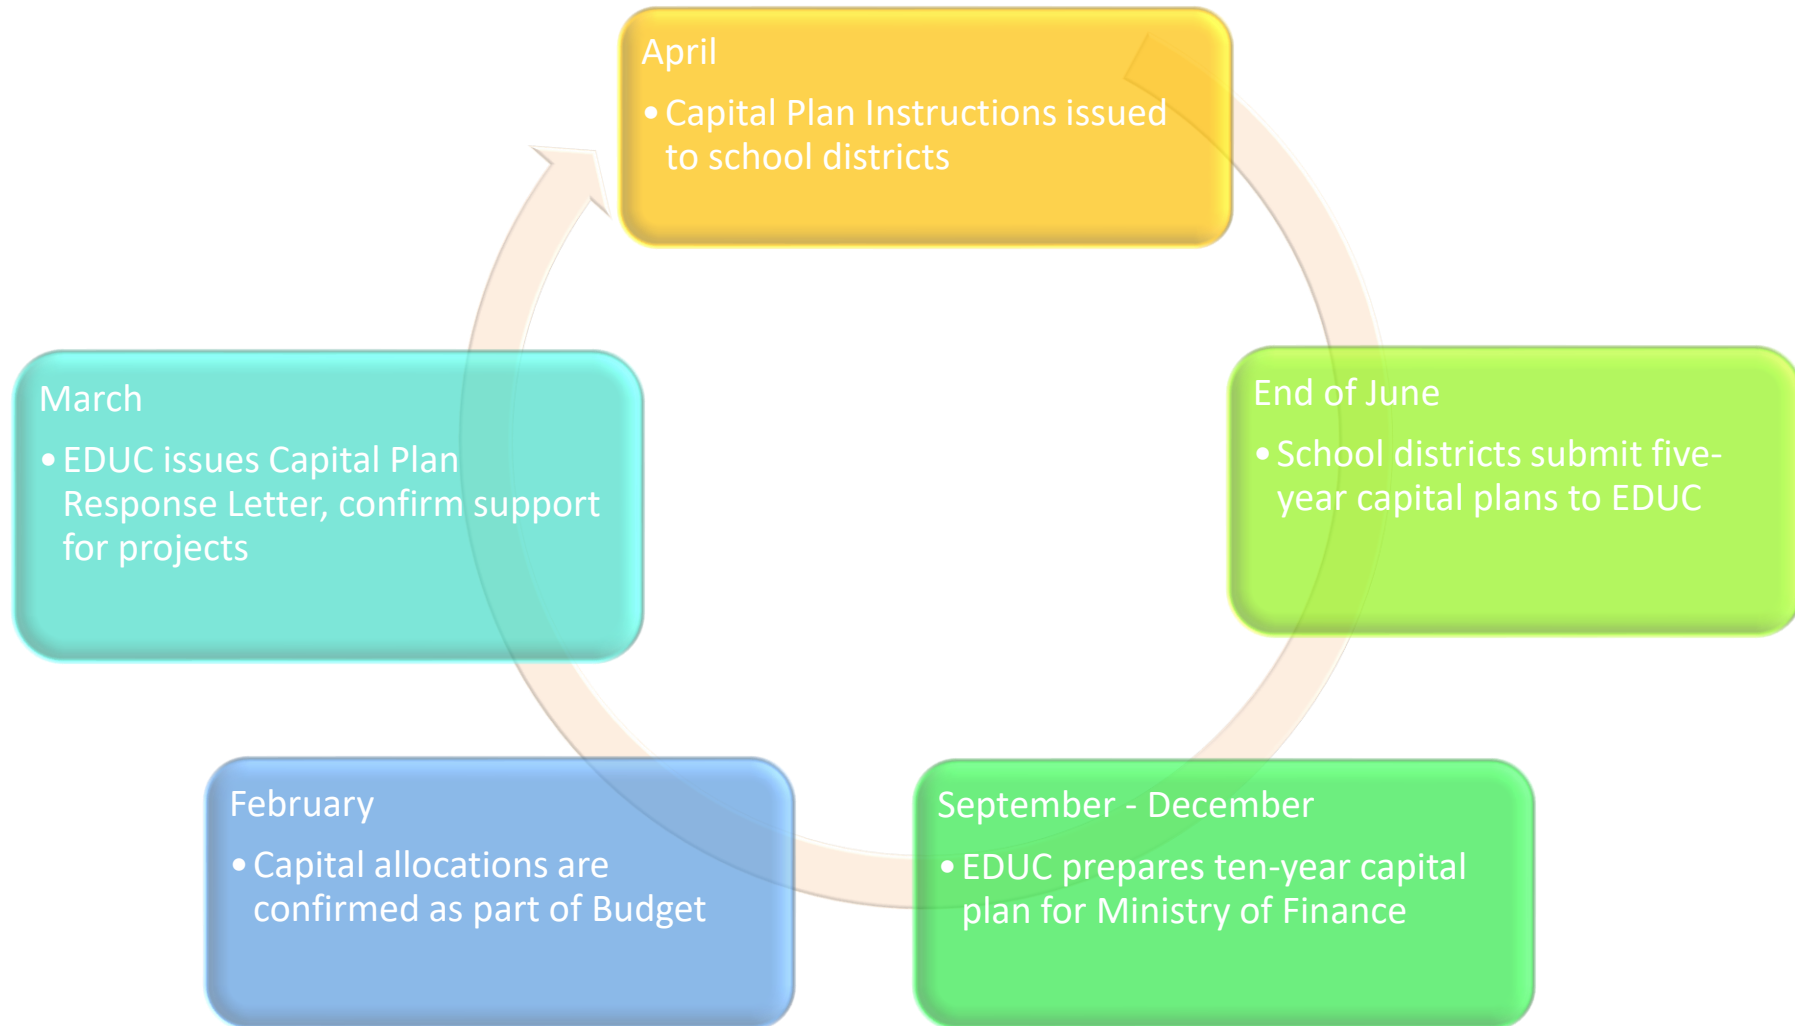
April

• Capital Plan Instructions issued to school districts

End of June

• School districts submit five-year capital plans to EDUC

September - December

• EDUC prepares ten-year capital plan for Ministry of Finance

February

• Capital allocations are confirmed as part of Budget

March

• EDUC issues Capital Plan Response Letter, confirm support for projects